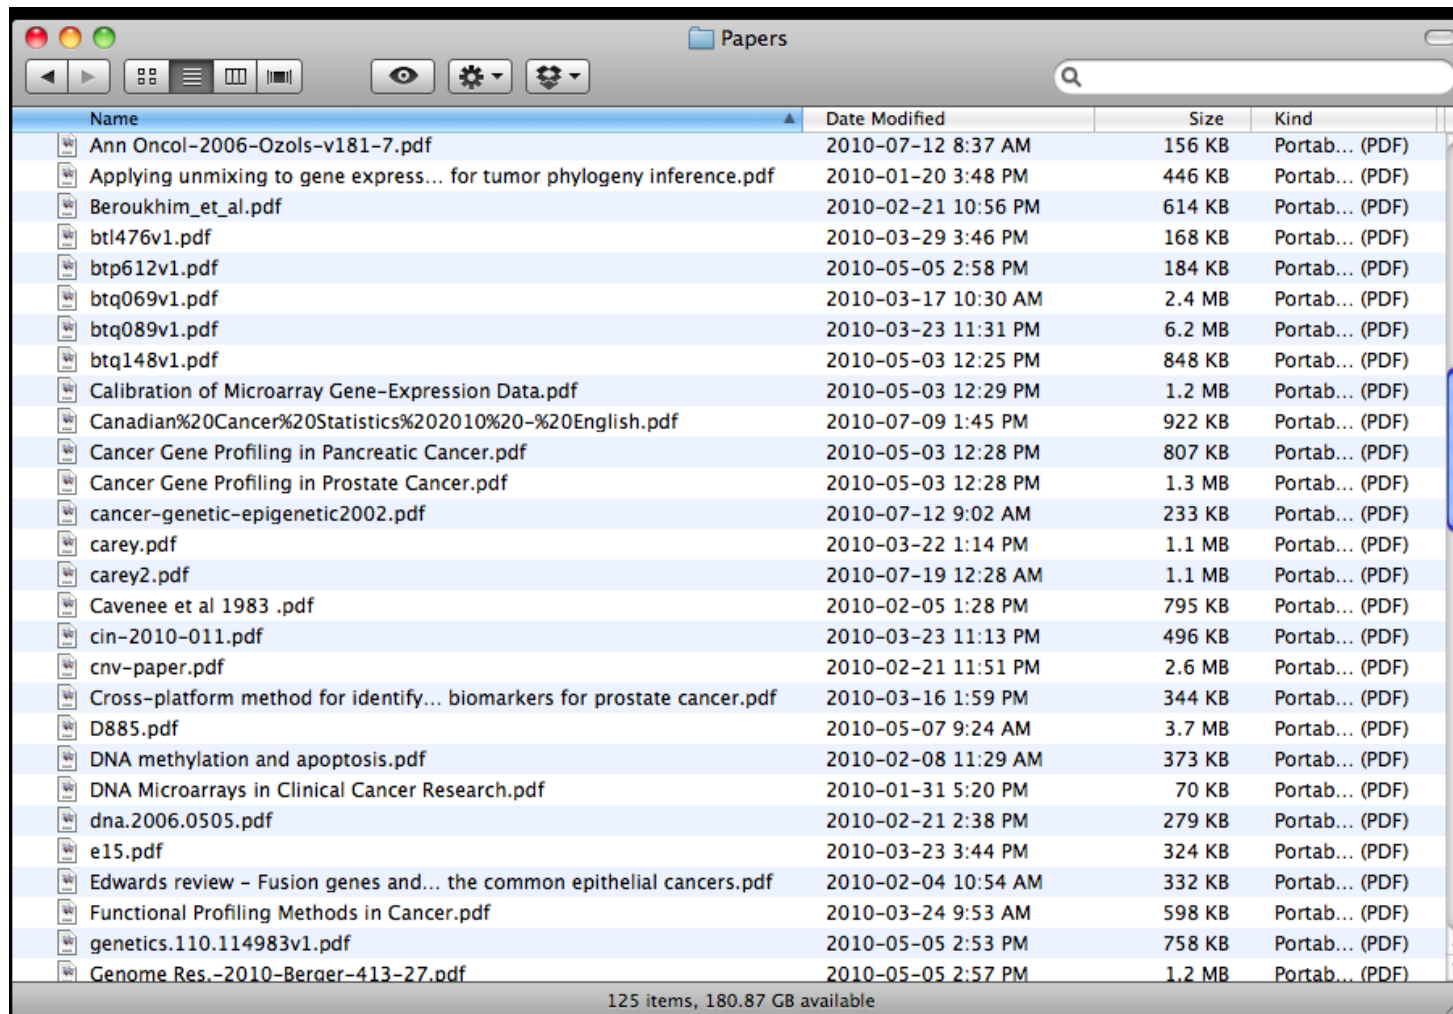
Papers

| Name | Date Modified | Size | Kind |
|---|---|---|---|
| Ann Oncol-2006-Ozols-v181-7.pdf | 2010-07-12 8:37 AM | 156 KB | Portab... (PDF) |
| Applying unmixing to gene express... for tumor phylogeny inference.pdf | 2010-01-20 3:48 PM | 446 KB | Portab... (PDF) |
| Beroukhim_et_al.pdf | 2010-02-21 10:56 PM | 614 KB | Portab... (PDF) |
| btl476v1.pdf | 2010-03-29 3:46 PM | 168 KB | Portab... (PDF) |
| btp612v1.pdf | 2010-05-05 2:58 PM | 184 KB | Portab... (PDF) |
| btq069v1.pdf | 2010-03-17 10:30 AM | 2.4 MB | Portab... (PDF) |
| btq089v1.pdf | 2010-03-23 11:31 PM | 6.2 MB | Portab... (PDF) |
| btq148v1.pdf | 2010-05-03 12:25 PM | 848 KB | Portab... (PDF) |
| Calibration of Microarray Gene-Expression Data.pdf | 2010-05-03 12:29 PM | 1.2 MB | Portab... (PDF) |
| Canadian%20Cancer%20Statistics%202010%20-%20English.pdf | 2010-07-09 1:45 PM | 922 KB | Portab... (PDF) |
| Cancer Gene Profiling in Pancreatic Cancer.pdf | 2010-05-03 12:28 PM | 807 KB | Portab... (PDF) |
| Cancer Gene Profiling in Prostate Cancer.pdf | 2010-05-03 12:28 PM | 1.3 MB | Portab... (PDF) |
| cancer-genetic-epigenetic2002.pdf | 2010-07-12 9:02 AM | 233 KB | Portab... (PDF) |
| carey.pdf | 2010-03-22 1:14 PM | 1.1 MB | Portab... (PDF) |
| carey2.pdf | 2010-07-19 12:28 AM | 1.1 MB | Portab... (PDF) |
| Cavenee et al 1983 .pdf | 2010-02-05 1:28 PM | 795 KB | Portab... (PDF) |
| cin-2010-011.pdf | 2010-03-23 11:13 PM | 496 KB | Portab... (PDF) |
| cnv-paper.pdf | 2010-02-21 11:51 PM | 2.6 MB | Portab... (PDF) |
| Cross-platform method for identify... biomarkers for prostate cancer.pdf | 2010-03-16 1:59 PM | 344 KB | Portab... (PDF) |
| D885.pdf | 2010-05-07 9:24 AM | 3.7 MB | Portab... (PDF) |
| DNA methylation and apoptosis.pdf | 2010-02-08 11:29 AM | 373 KB | Portab... (PDF) |
| DNA Microarrays in Clinical Cancer Research.pdf | 2010-01-31 5:20 PM | 70 KB | Portab... (PDF) |
| dna.2006.0505.pdf | 2010-02-21 2:38 PM | 279 KB | Portab... (PDF) |
| e15.pdf | 2010-03-23 3:44 PM | 324 KB | Portab... (PDF) |
| Edwards review - Fusion genes and... the common epithelial cancers.pdf | 2010-02-04 10:54 AM | 332 KB | Portab... (PDF) |
| Functional Profiling Methods in Cancer.pdf | 2010-03-24 9:53 AM | 598 KB | Portab... (PDF) |
| genetics.110.114983v1.pdf | 2010-05-05 2:53 PM | 758 KB | Portab... (PDF) |
| Genome Res.-2010-Berger-413-27.pdf | 2010-05-05 2:57 PM | 1.2 MB | Portab... (PDF) |

125 items, 180.87 GB available